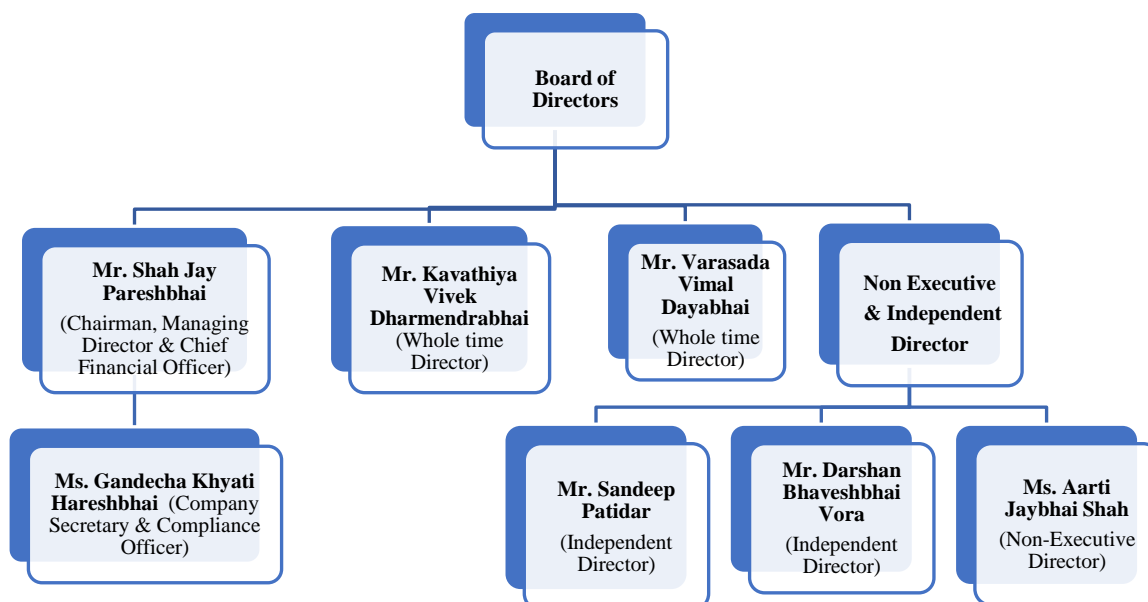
Board of Directors

Mr. Shah Jay Pareshbhai
(Chairman, Managing Director & Chief Financial Officer)

Mr. Kavathiya Vivek Dharmendrabhai
(Whole time Director)

Mr. Varasada Vimal Dayabhai
(Whole time Director)

Non Executive & Independent Director

Ms. Gandecha Khyati Hareshbhai (Company Secretary & Compliance Officer)

Mr. Sandeep Patidar
(Independent Director)

Mr. Darshan Bhaveshbhai Vora
(Independent Director)

Ms. Aarti Jaybhai Shah
(Non-Executive Director)